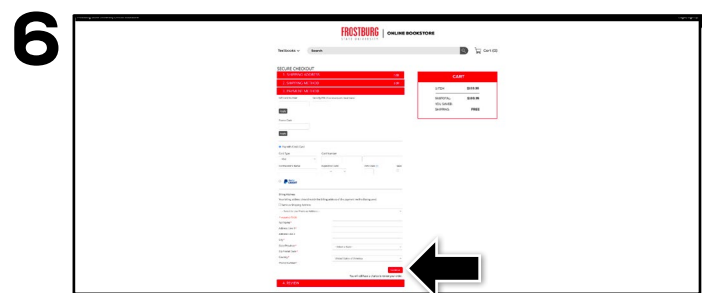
6

FROSTBURG STATE UNIVERSITY | ONLINE BOOKSTORE

Textbooks Search

Cart (0)

SECURE CHECKOUT

1. SHOPPING BASKETS

2. SHIPPING METHOD

3. PAYMENT METHOD

CART

1 ITEM $119.99

SUBTOTAL $119.99

YOU SAVED

SHIPPING FREE

PayPal

Continue

4. REVIEW